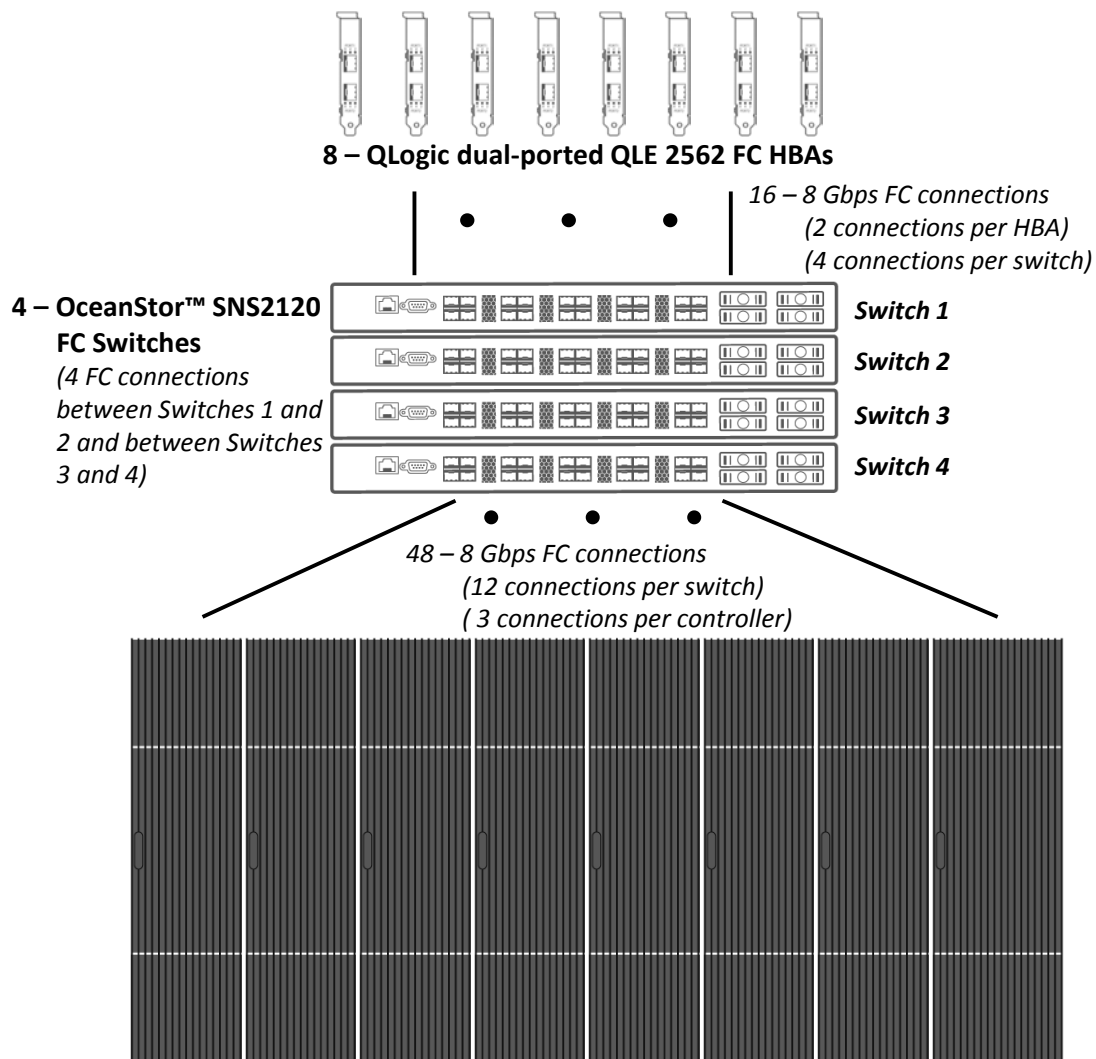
8 – QLogic dual-ported QLE 2562 FC HBAs

16 – 8 Gbps FC connections
(2 connections per HBA)
(4 connections per switch)

4 – OceanStor™ SNS2120 FC Switches
(4 FC connections between Switches 1 and 2 and between Switches 3 and 4)

Switch 1
Switch 2
Switch 3
Switch 4

48 – 8 Gbps FC connections
(12 connections per switch)
( 3 connections per controller)